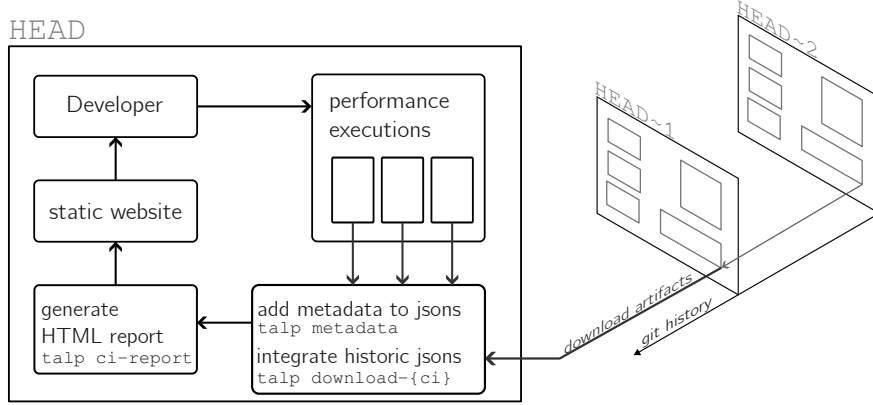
HEAD

Developer

performance executions

static website

generate HTML report
talp ci-report

add metadata to jsons
talp metadata
integrate historic jsons
talp download-{ci}

HEAD~1

HEAD~2

download artifacts

git history